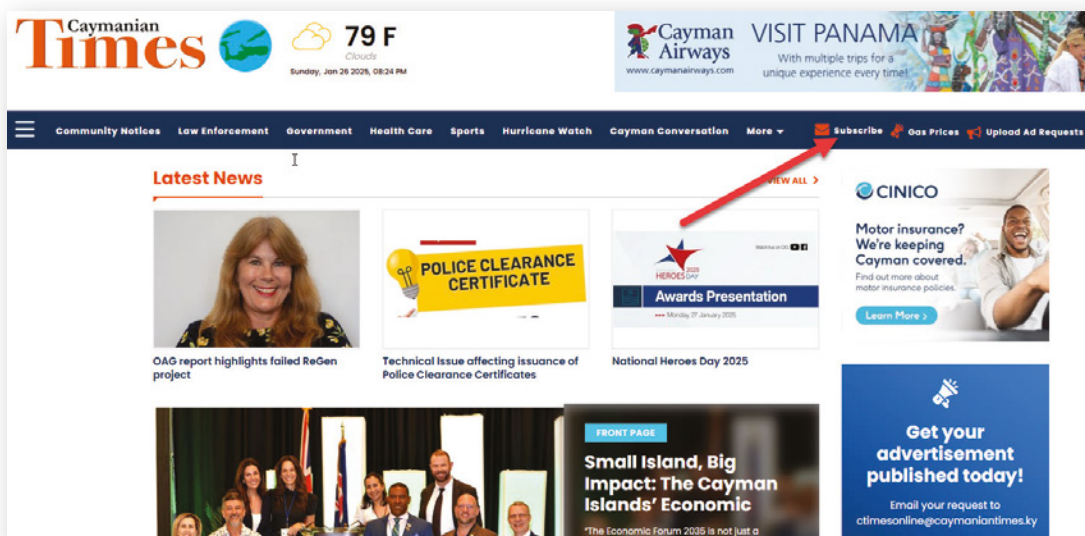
Caymanian Times

79 F
Clouds
Sunday, Jan 26 2025, 08:24 PM

Cayman Airways
www.caymanairways.com
VISIT PANAMA
With multiple trips for a unique experience every time!

Community Notices Law Enforcement Government Health Care Sports Hurricane Watch Cayman Conversation More Subscribe Gas Prices Upload Ad Requests

Latest News
VIEW ALL >

OAG report highlights failed ReGen project

POLICE CLEARANCE CERTIFICATE
Technical Issue affecting issuance of Police Clearance Certificates

HEROES 2025 DAY
Awards Presentation
Monday, 27 January 2025
National Heroes Day 2025

CINICO
Motor insurance? We're keeping Cayman covered.
Find out more about motor insurance policies.
Learn More >

FRONT PAGE
Small Island, Big Impact: The Cayman Islands' Economic
"The Economic Forum 2025 is not just a

Get your advertisement published today!
Email your request to ctimesonline@caymaniantimes.ky